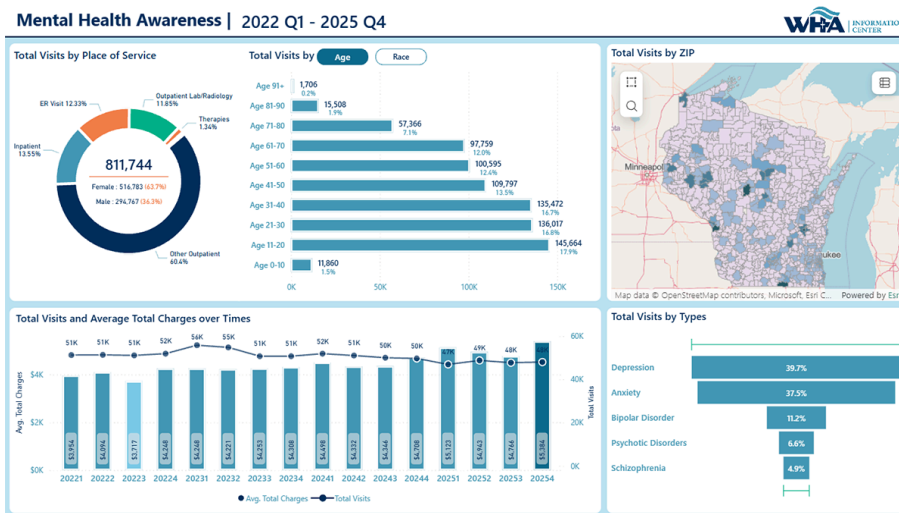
Mental Health Awareness | 2022 Q1 - 2025 Q4

WHA INFORMATION CENTER

Total Visits by Place of Service

ER Visit 12.33%
Outpatient Lab/Radiology 11.85%
Therapies 1.34%
Inpatient 13.55%
811,744
Female : 516,783 (63.7%)
Male : 294,767 (36.3%)
Other Outpatient 60.4%

Total Visits by Age Race

| | Visits | % |
|---|---|---|
| Age 91+ | 1,706 | 0.2% |
| Age 81-90 | 15,508 | 1.9% |
| Age 71-80 | 57,366 | 7.1% |
| Age 61-70 | 97,759 | 12.0% |
| Age 51-60 | 100,595 | 12.6% |
| Age 41-50 | 109,797 | 13.5% |
| Age 31-40 | 135,472 | 16.7% |
| Age 21-30 | 136,017 | 16.8% |
| Age 11-20 | 145,664 | 17.9% |
| Age 0-10 | 11,860 | 1.5% |

0K 50K 100K 150K

Total Visits by ZIP

Minneapol
ukee
Map data © OpenStreetMap contributors, Microsoft, Esri C... Powered by Esr

Total Visits and Average Total Charges over Times

| | 20221 | 20222 | 20223 | 20224 | 20231 | 20232 | 20233 | 20234 | 20241 | 20242 | 20243 | 20244 | 20251 | 20252 | 20253 | 20254 |
|---|---|---|---|---|---|---|---|---|---|---|---|---|---|---|---|---|
| Total Visits | 51K | 51K | 51K | 52K | 56K | 55K | 51K | 51K | 52K | 51K | 50K | 50K | 47K | 49K | 48K | 48K |
| Avg. Total Charges | $3,954 | $4,094 | $3,717 | $4,248 | $4,248 | $4,221 | $4,253 | $4,308 | $4,498 | $4,332 | $4,366 | $4,908 | $5,123 | $4,943 | $4,766 | $5,384 |

Avg. Total Charges $4K $2K $0K
Total Visits 60K 40K 20K 0K

● Avg. Total Charges ● Total Visits

Total Visits by Types

Depression 39.7%
Anxiety 37.5%
Bipolar Disorder 11.2%
Psychotic Disorders 6.6%
Schizophrenia 4.9%